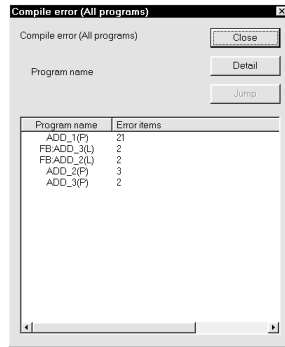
Compile error (All programs)

Compile error (All programs)

Program name

Close

Detail

Jump

| Program name | Error items |
|---|---|
| ADD_1(P) | 21 |
| FB:ADD_3(L) | 2 |
| FB:ADD_2(L) | 2 |
| ADD_2(P) | 3 |
| ADD_3(P) | 2 |